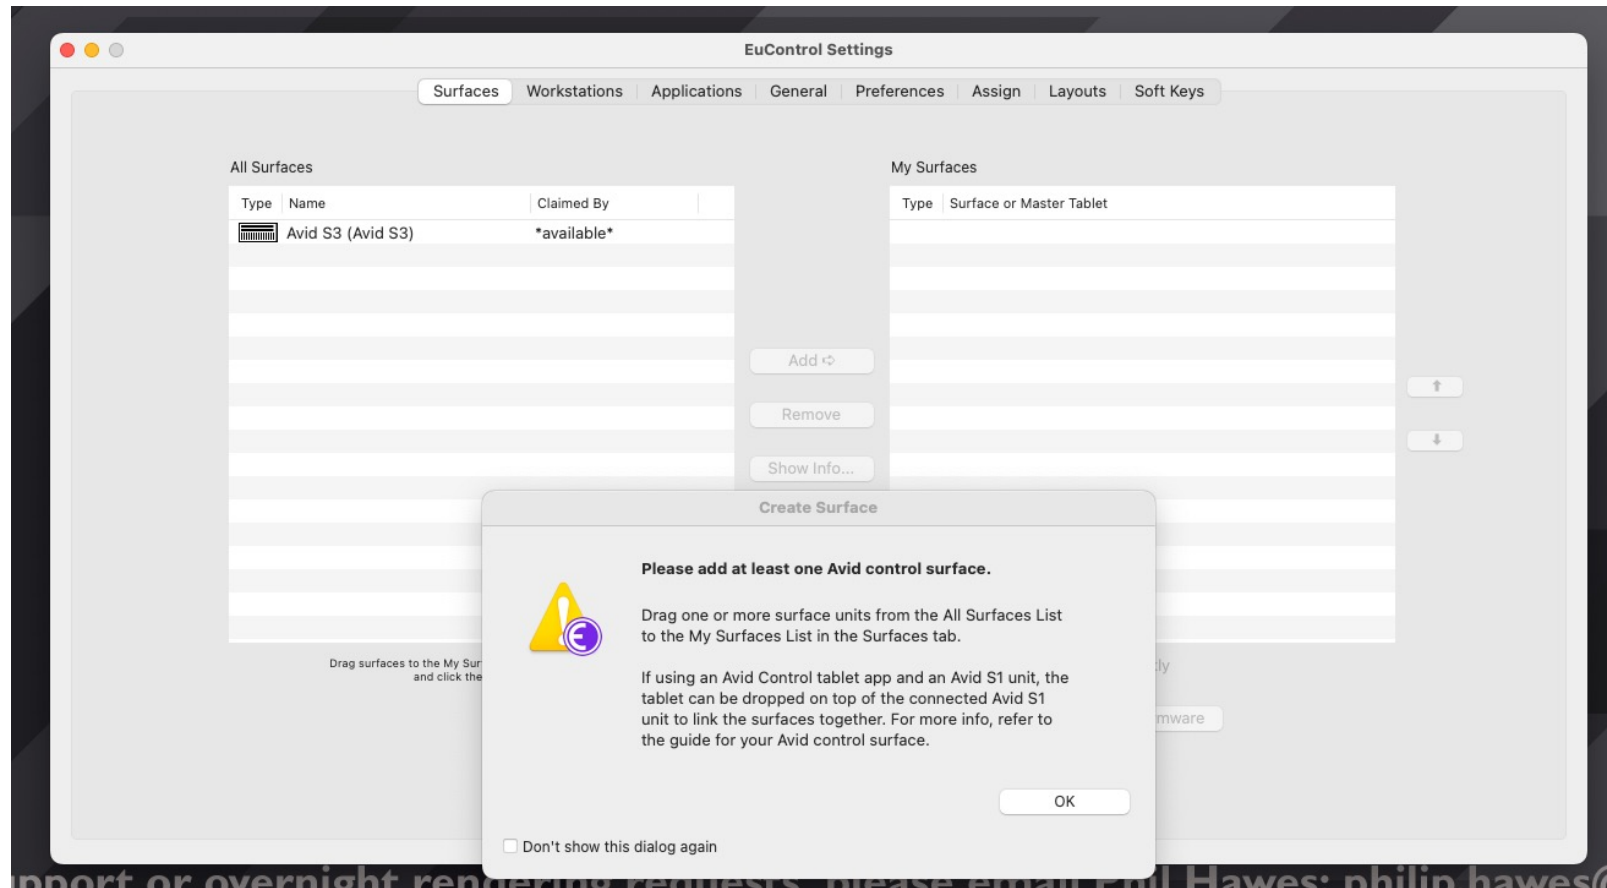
EuControl Settings

Surfaces | Workstations | Applications | General | Preferences | Assign | Layouts | Soft Keys

All Surfaces

| Type | Name | Claimed By |
|---|---|---|
| | Avid S3 (Avid S3) | *available* |

My Surfaces

| Type | Surface or Master Tablet |
|---|---|

Add
Remove
Show Info...

Drag surfaces to the My Sur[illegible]
and click the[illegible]

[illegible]ly

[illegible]mware

Create Surface

Please add at least one Avid control surface.

Drag one or more surface units from the All Surfaces List to the My Surfaces List in the Surfaces tab.

If using an Avid Control tablet app and an Avid S1 unit, the tablet can be dropped on top of the connected Avid S1 unit to link the surfaces together. For more info, refer to the guide for your Avid control surface.

OK

Don't show this dialog again

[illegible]pport or overnight rendering requests, please email Phil Hawes: philip.hawes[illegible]